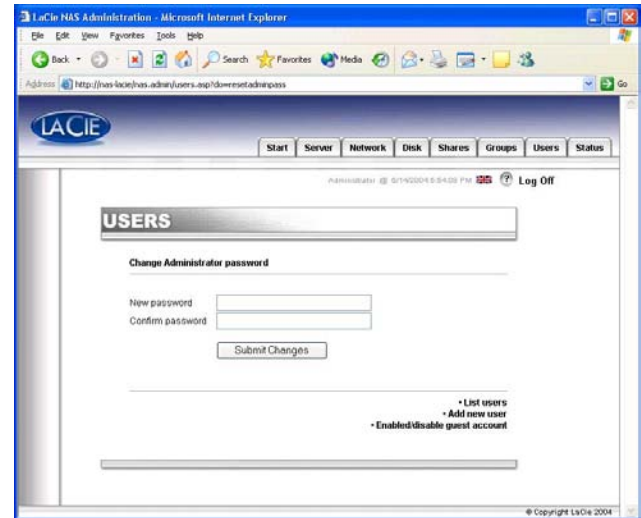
LaCie NAS Administration - Microsoft Internet Explorer

File Edit View Favorites Tools Help

Back Search Favorites Media

Address http://nas-lacie/nas.admin/users.asp?do=resetadminpass Go

LACIE

Start Server Network Disk Shares Groups Users Status

Administrator @ 8/14/2004 5:54:00 PM Log Off

USERS

Change Administrator password

New password

Confirm password

Submit Changes

• List users
• Add new user
• Enabled/disable guest account

© Copyright LaCie 2004